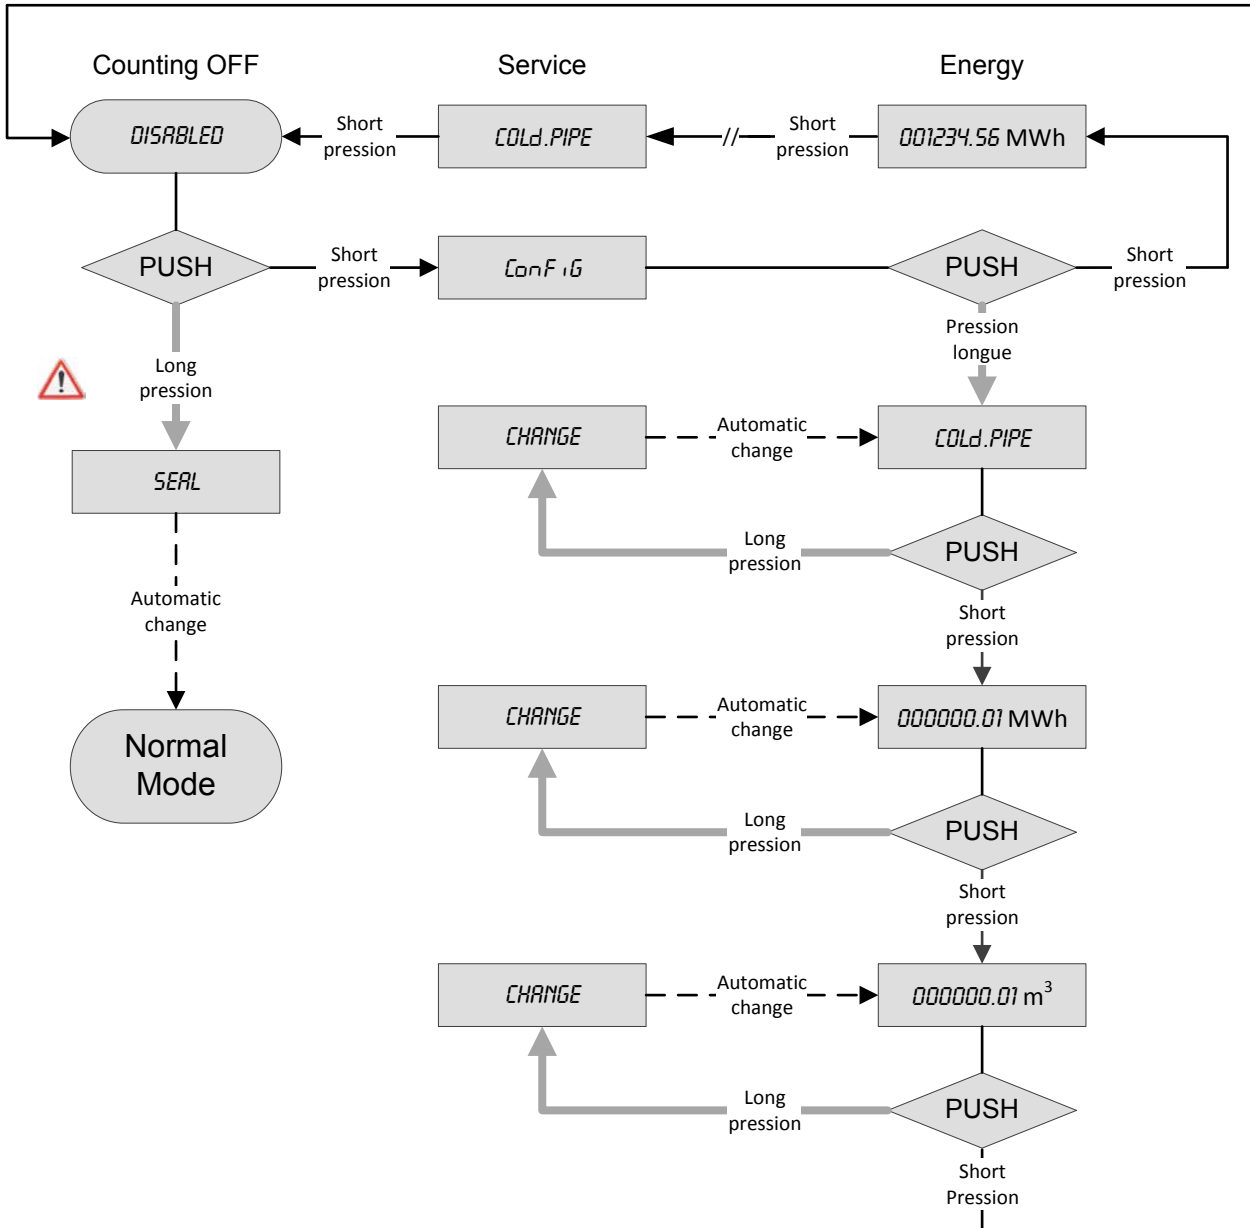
Counting OFF

Service

Energy

DISABLED

Short pression

COLd.PIPE

//

Short pression

001234.56 MWh

PUSH

Short pression

ConFiG

PUSH

Short pression

Pression longue

Long pression

SEAL

Automatic change

Normal Mode

CHANGE

Automatic change

COLd.PIPE

Long pression

PUSH

Short pression

CHANGE

Automatic change

000000.01 MWh

Long pression

PUSH

Short pression

CHANGE

Automatic change

000000.01 $m^3$

Long pression

PUSH

Short Pression